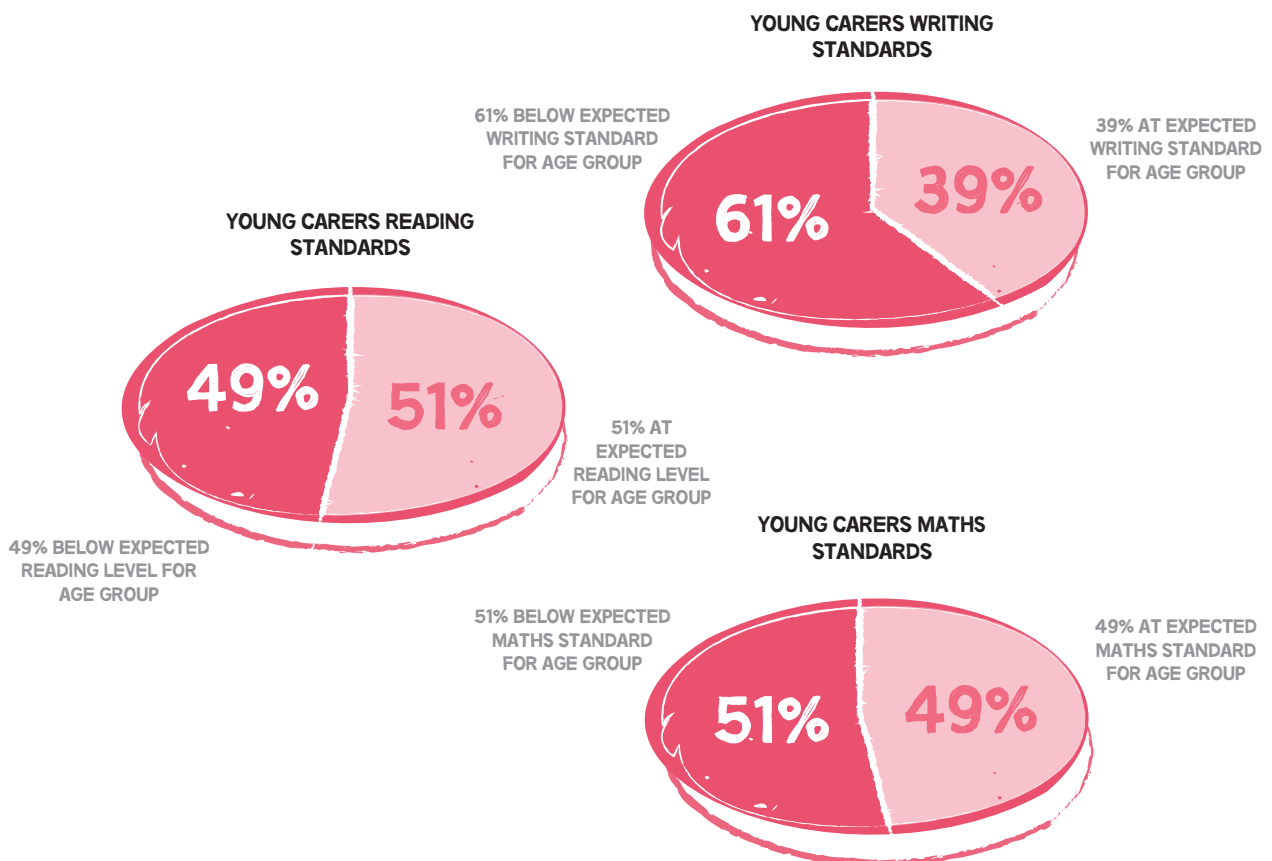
YOUNG CARERS WRITING STANDARDS

61% BELOW EXPECTED WRITING STANDARD FOR AGE GROUP

61%

39%

39% AT EXPECTED WRITING STANDARD FOR AGE GROUP

YOUNG CARERS READING STANDARDS

49%

51%

51% AT EXPECTED READING LEVEL FOR AGE GROUP

49% BELOW EXPECTED READING LEVEL FOR AGE GROUP

YOUNG CARERS MATHS STANDARDS

51% BELOW EXPECTED MATHS STANDARD FOR AGE GROUP

51%

49%

49% AT EXPECTED MATHS STANDARD FOR AGE GROUP